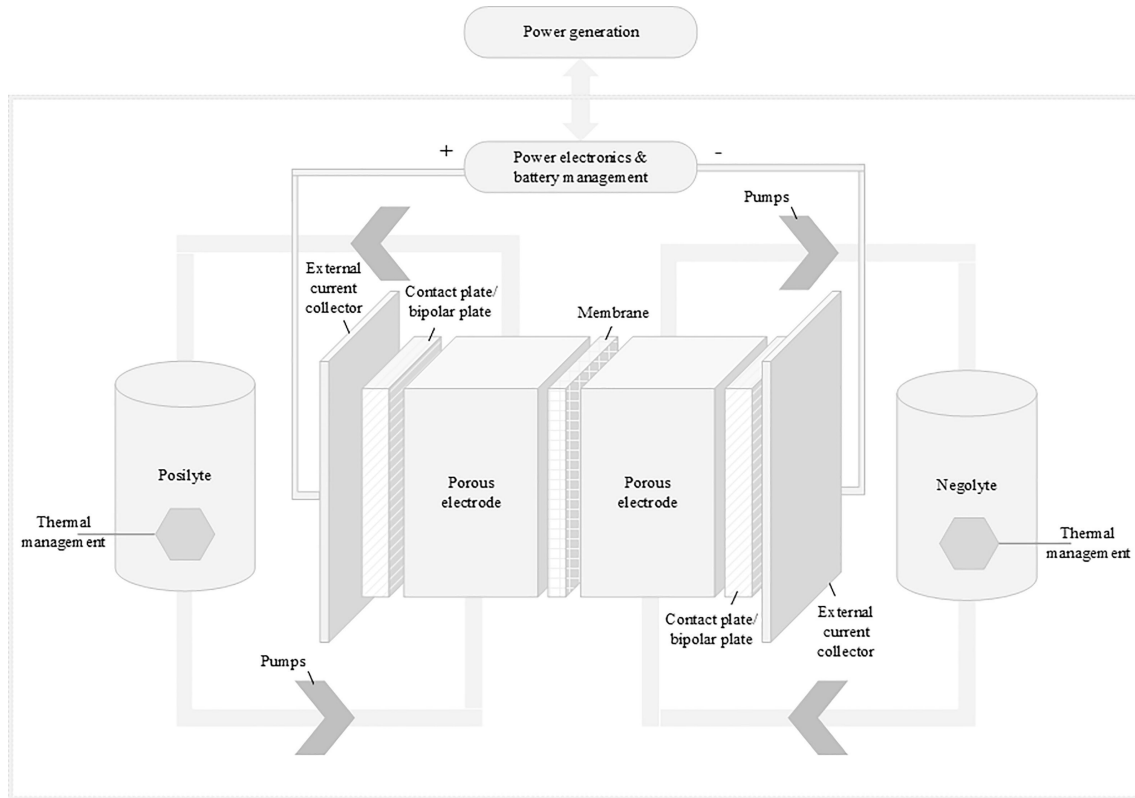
Power generation

+

Power electronics & battery management

-

Pumps

External current collector

Contact plate/ bipolar plate

Membrane

Posilyte

Thermal management

Porous electrode

Porous electrode

Negolyte

Thermal management

Contact plate/ bipolar plate

External current collector

Pumps